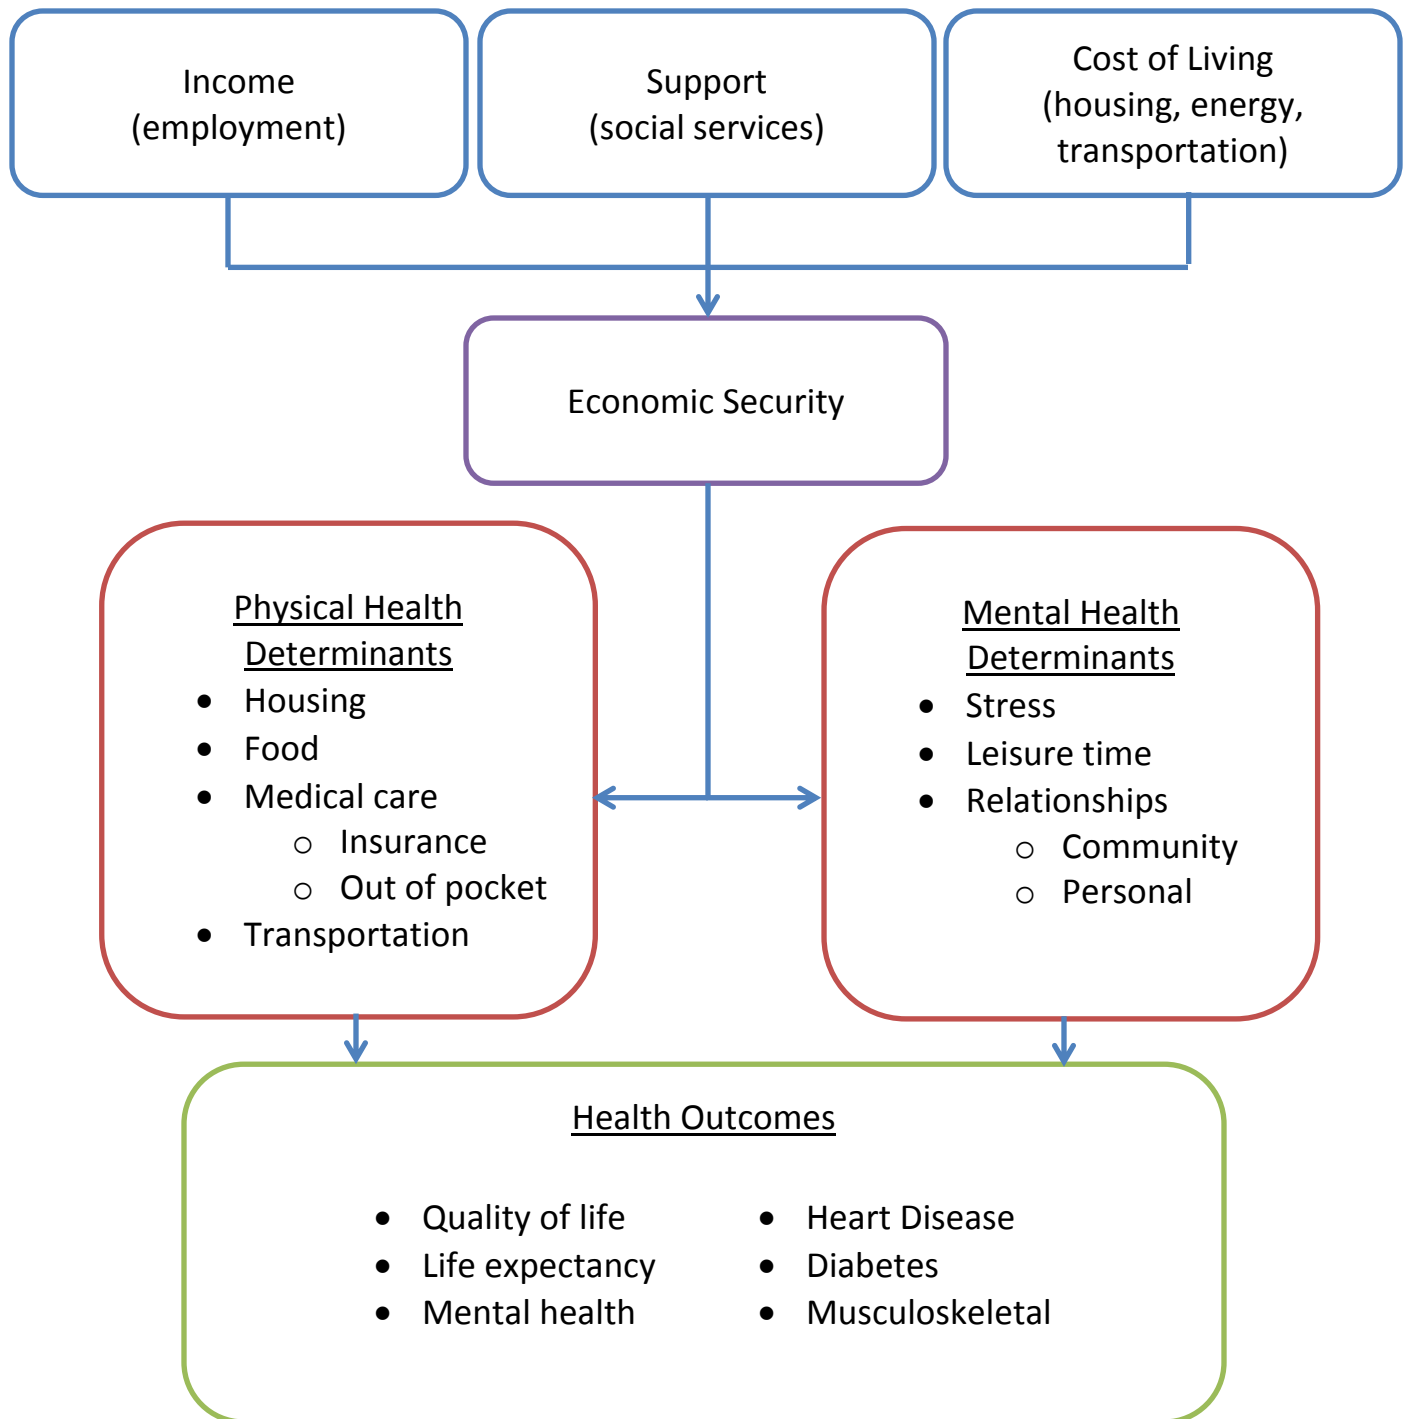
Income
(employment)

Support
(social services)

Cost of Living
(housing, energy, transportation)

Economic Security

Physical Health Determinants

- Housing
- Food
- Medical care
  - Insurance
  - Out of pocket
- Transportation

Mental Health Determinants

- Stress
- Leisure time
- Relationships
  - Community
  - Personal

Health Outcomes

- Quality of life
- Life expectancy
- Mental health

- Heart Disease
- Diabetes
- Musculoskeletal